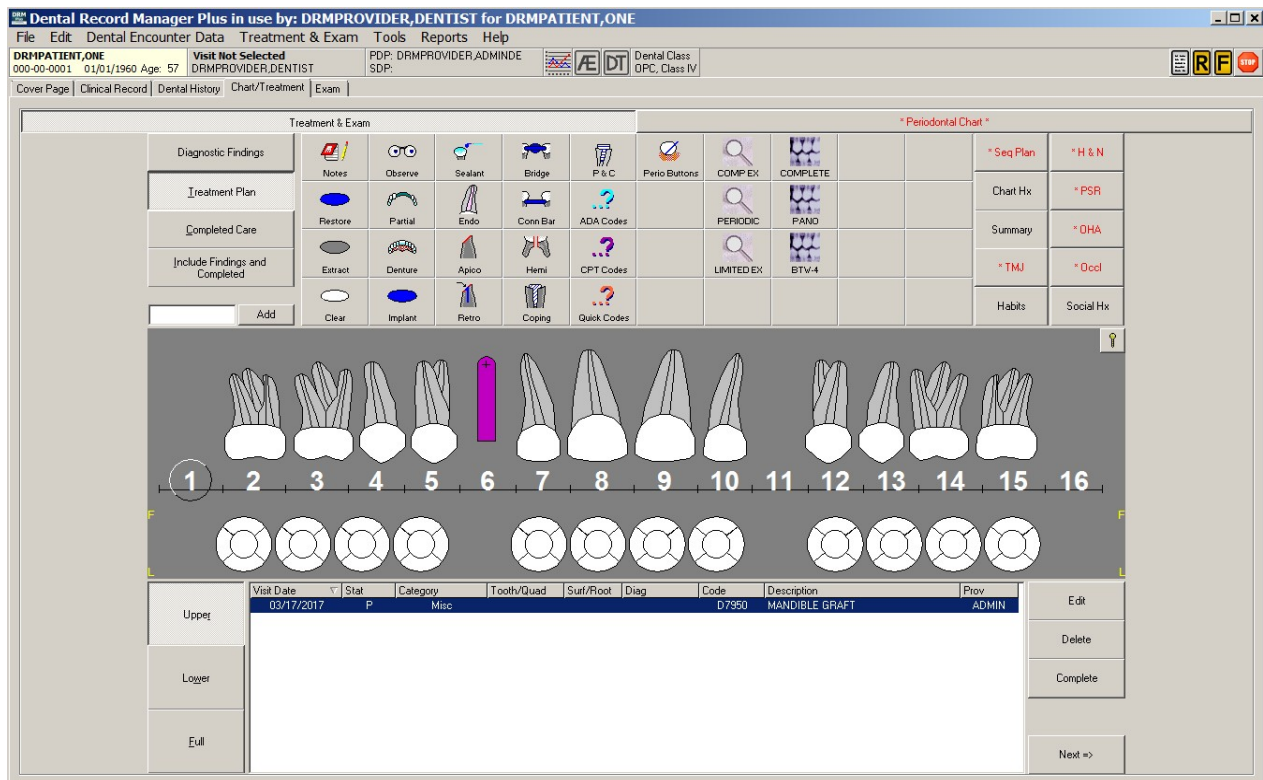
Dental Record Manager Plus in use by: DRMPROVIDER,DENTIST for DRMPATIENT,ONE

File Edit Dental Encounter Data Treatment & Exam Tools Reports Help

DRMPATIENT,ONE
000-00-0001 01/01/1960 Age: 57

Visit Not Selected
DRMPROVIDER,DENTIST

PDP: DRMPROVIDER,ADMINDE
SDP:

Dental Class
OPC, Class IV

R F STOP

Cover Page | Clinical Record | Dental History | Chart/Treatment | Exam

Treatment & Exam

* Periodontal Chart *

Diagnostic Findings

Treatment Plan

Completed Care

Include Findings and Completed

Add

Notes
Observe
Sealant
Bridge
P & C
Perio Buttons
COMP EX
COMPLETE

Restore
Partial
Endo
Conn Bar
ADA Codes
PERIODIC
PANO

Extract
Denture
Apico
Hemi
CPT Codes
LIMITED EX
BTW-4

Clear
Implant
Retro
Coping
Quick Codes

* Seq Plan
* H & N
Chart Hx
* PSR
Summary
* OHA
* TMJ
* Occl
Habits
Social Hx

1 2 3 4 5 6 7 8 9 10 11 12 13 14 15 16

F
L
F
L

Upper
Lower
Full

| Visit Date | Stat | Category | Tooth/Quad | Surf/Root | Diag | Code | Description | Prov |
|---|---|---|---|---|---|---|---|---|
| 03/17/2017 | P | Misc | | | | D7950 | MANDIBLE GRAFT | ADMIN |

Edit
Delete
Complete
Next =>